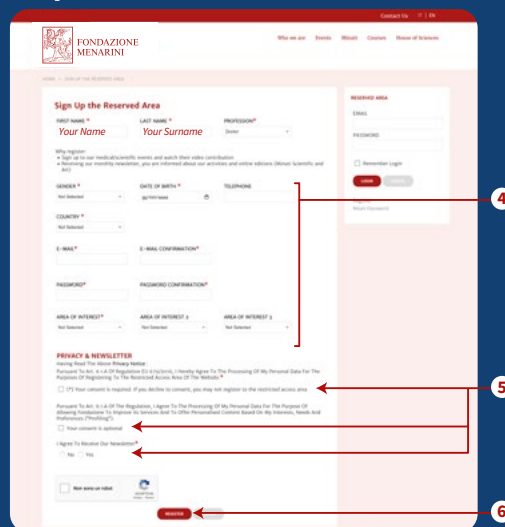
Contact Us | IT | EN

FONDAZIONE MENARINI

Who we are Events Minuti Courses House of Sciences

HOME > SIGN UP THE RESERVED AREA

Sign Up the Reserved Area

FIRST NAME * Your Name
LAST NAME * Your Surname
PROFESSION* Doctor

Why register:
• Sign up to our medical/scientific events and watch their video contribution
• Receiving our monthly newsletter, you are informed about our activities and online editions (Minuti Scientific and Art)

GENDER * Not Selected
DATE OF BIRTH * gg/mm/aaaa
TELEPHONE

COUNTRY * Not Selected

E-MAIL*
E-MAIL CONFIRMATION*

PASSWORD*
PASSWORD CONFIRMATION*

AREA OF INTEREST* Not Selected
AREA OF INTEREST 2 Not Selected
AREA OF INTEREST 3 Not Selected

PRIVACY & NEWSLETTER
Having Read The Above Privacy Notice:
Pursuant To Art. 6.1.A Of Regulation EU 679/2016, I Hereby Agree To The Processing Of My Personal Data For The Purposes Of Registering To The Restricted Access Area Of The Website.*

(*) Your consent is required. If you decline to consent, you may not register to the restricted access area

Pursuant To Art. 6.1.A Of The Regulation, I Agree To The Processing Of My Personal Data For The Purpose Of Allowing Fondazione To Improve Its Services And To Offer Personalised Content Based On My Interests, Needs And Preferences ("Profiling").

Your consent is optional

I Agree To Receive Our Newsletter*
No Yes

Non sono un robot
reCAPTCHA
Privacy - Termini

REGISTER

RESERVED AREA
EMAIL
PASSWORD
Remember Login
LOGIN
Reset Password

4
5
6